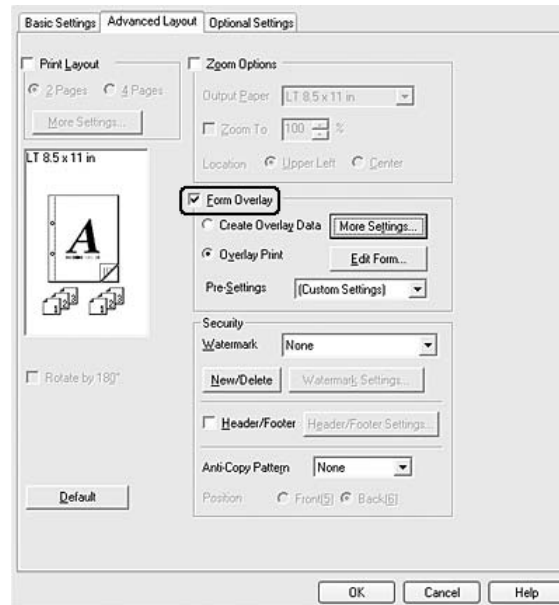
Basic Settings
Advanced Layout
Optional Settings

Print Layout
2 Pages
4 Pages
More Settings...

LT 8.5 x 11 in

A

Rotate by 180°

Default

Zoom Options
Output Paper
LT 8.5 x 11 in
Zoom To
100
%
Location
Upper Left
Center

Form Overlay
Create Overlay Data
More Settings...
Overlay Print
Edit Form...
Pre-Settings
(Custom Settings)

Security
Watermark
None
New/Delete
Watermark Settings...

Header/Footer
Header/Footer Settings...

Anti-Copy Pattern
None
Position
Front(5)
Back(6)

OK
Cancel
Help